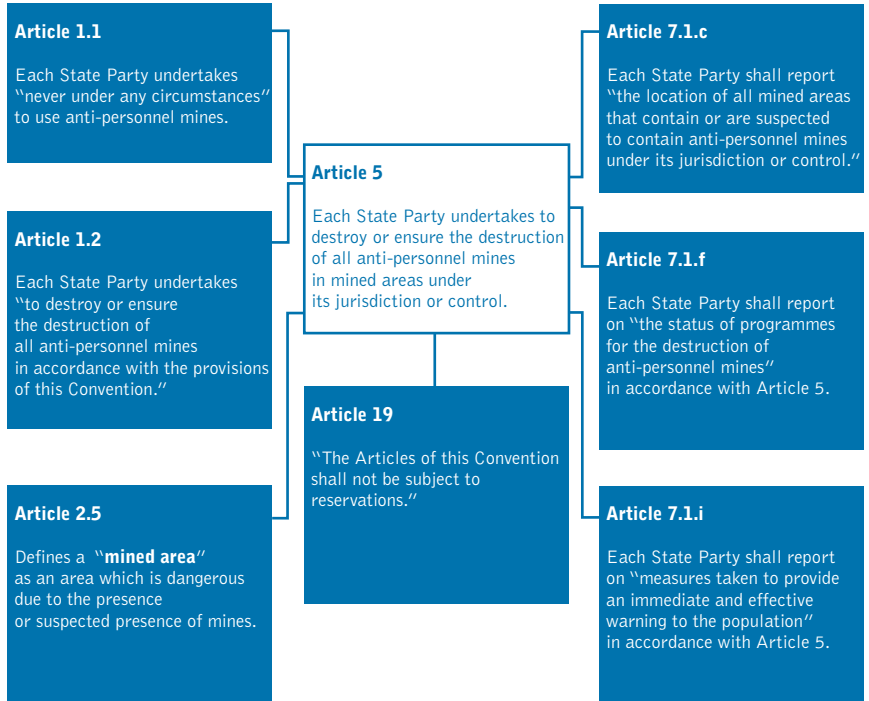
Article 1.1

Each State Party undertakes "never under any circumstances" to use anti-personnel mines.

Article 1.2

Each State Party undertakes "to destroy or ensure the destruction of all anti-personnel mines in accordance with the provisions of this Convention."

Article 2.5

Defines a "mined area" as an area which is dangerous due to the presence or suspected presence of mines.

Article 5

Each State Party undertakes to destroy or ensure the destruction of all anti-personnel mines in mined areas under its jurisdiction or control.

Article 19

"The Articles of this Convention shall not be subject to reservations."

Article 7.1.c

Each State Party shall report "the location of all mined areas that contain or are suspected to contain anti-personnel mines under its jurisdiction or control."

Article 7.1.f

Each State Party shall report on "the status of programmes for the destruction of anti-personnel mines" in accordance with Article 5.

Article 7.1.i

Each State Party shall report on "measures taken to provide an immediate and effective warning to the population" in accordance with Article 5.